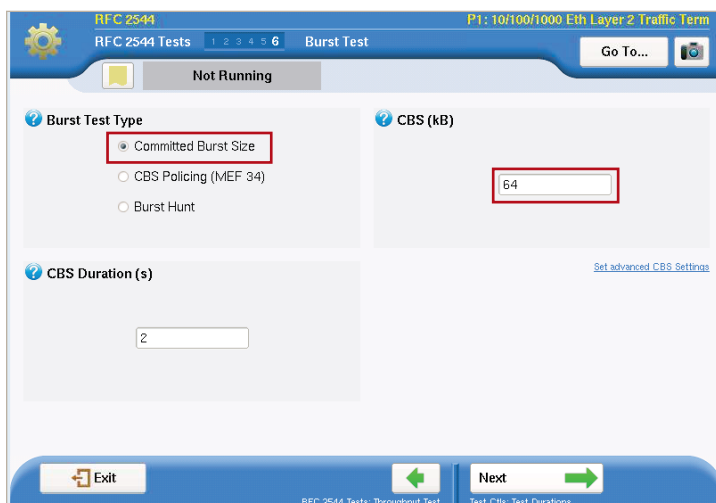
RFC 2544

P1: 10/100/1000 Eth Layer 2 Traffic Term

RFC 2544 Tests 1 2 3 4 5 6 Burst Test

Go To...

Not Running

Burst Test Type

Committed Burst Size

CBS Policing (MEF 34)

Burst Hunt

CBS (kB)

64

Set advanced CBS Settings

CBS Duration (s)

2

Exit

RFC 2544 Tests: Throughput Test

Next

Test Ctls: Test Durations